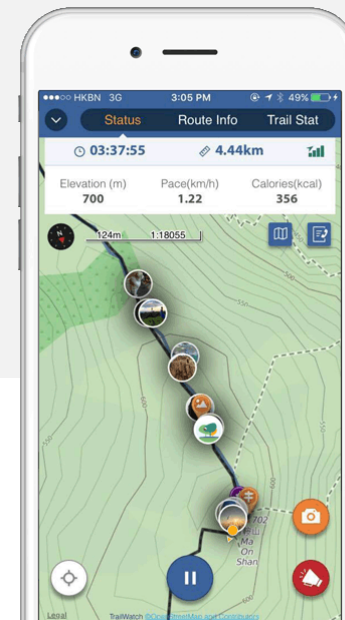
●●●○○ HKBN 3G
3:05 PM
49%

Status
Route Info
Trail Stat

03:37:55
4.44km

Elevation (m)
700
Pace(km/h)
1.22
Calories(kcal)
356

N
124m
1:18055

702
Ma
On
Shan

Legal
TrailWatch ©OpenStreetMap and contributors